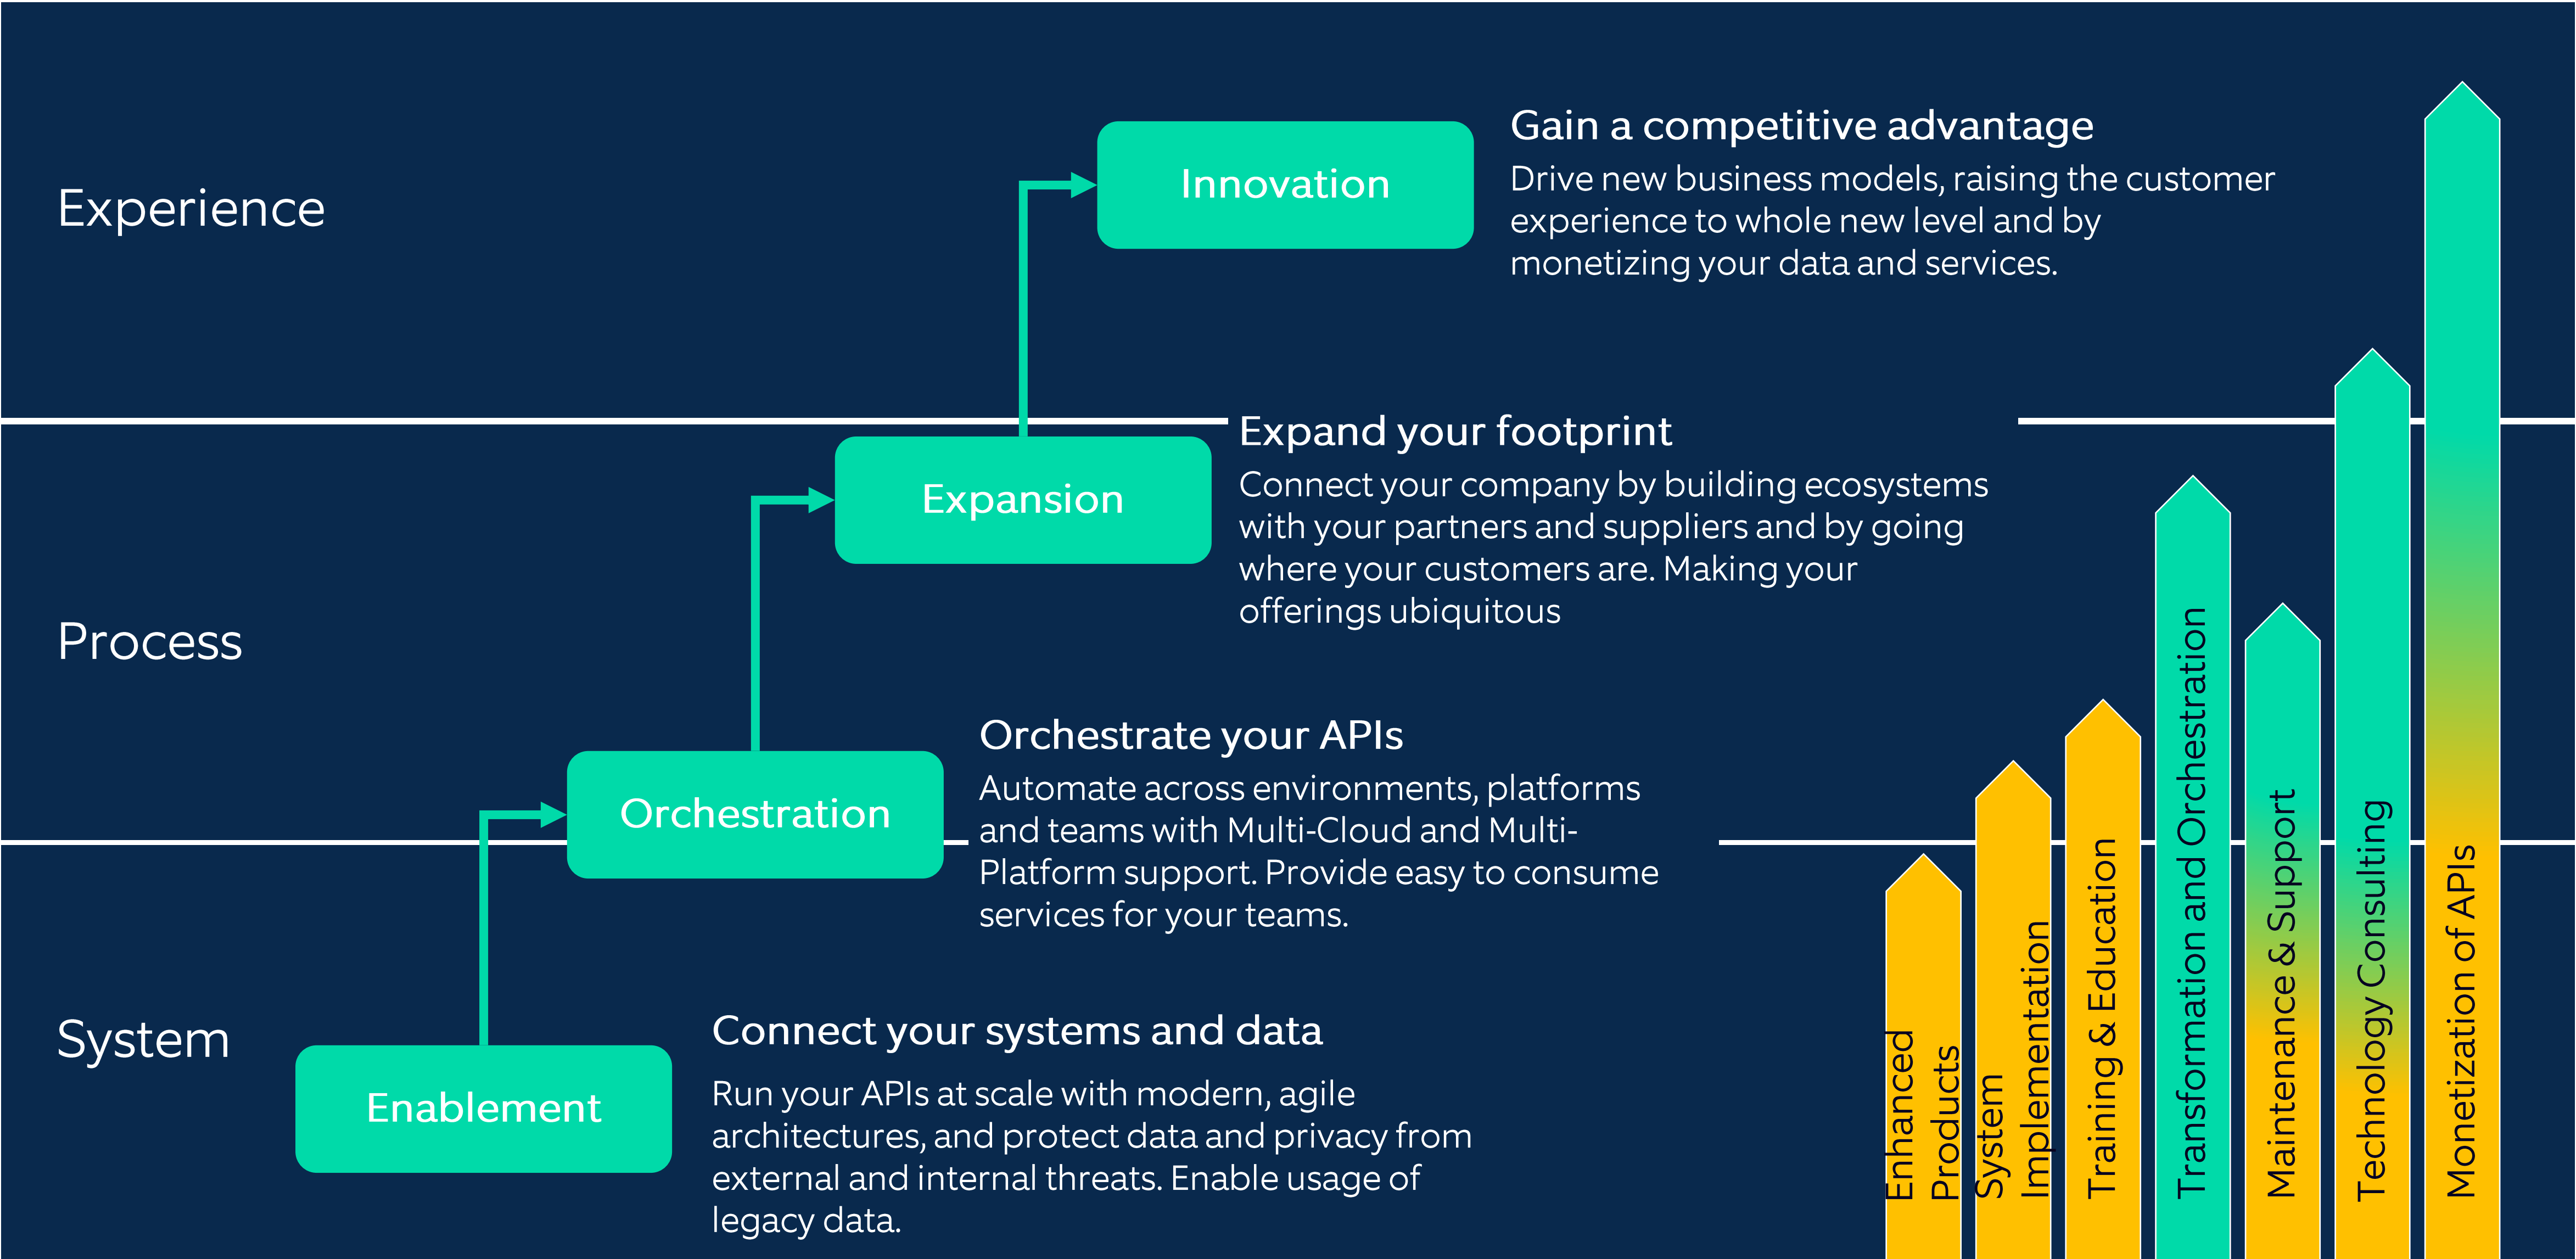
Experience

Innovation

Gain a competitive advantage

Drive new business models, raising the customer experience to whole new level and by monetizing your data and services.

Process

Expansion

Expand your footprint

Connect your company by building ecosystems with your partners and suppliers and by going where your customers are. Making your offerings ubiquitous

Orchestration

Orchestrate your APIs

Automate across environments, platforms and teams with Multi-Cloud and Multi-Platform support. Provide easy to consume services for your teams.

System

Enablement

Connect your systems and data

Run your APIs at scale with modern, agile architectures, and protect data and privacy from external and internal threats. Enable usage of legacy data.

Enhanced Products

System Implementation

Training & Education

Transformation and Orchestration

Maintenance & Support

Technology Consulting

Monetization of APIs